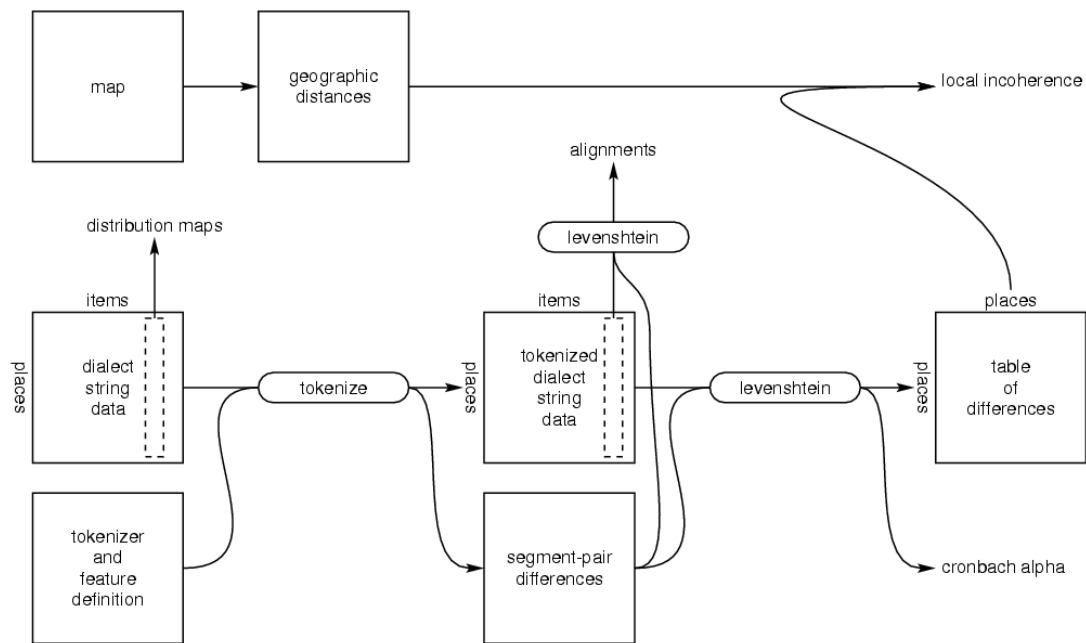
map

geographic distances

local incoherence

alignments

distribution maps

levenshtein

items

places

dialect string data

tokenize

items

places

tokenized dialect string data

levenshtein

places

places

table of differences

tokenizer and feature definition

segment-pair differences

cronbach alpha